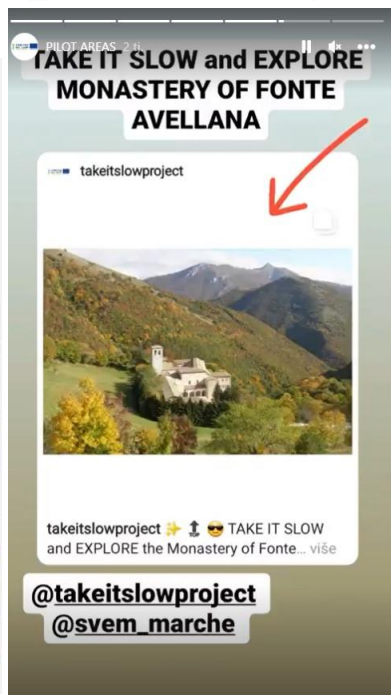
PILOT AREAS 2 tj

TAKE IT SLOW and EXPLORE MONASTERY OF FONTE AVELLANA

takeitslowproject

takeitslowproject ✨ ⚓ 😎 TAKE IT SLOW and EXPLORE the Monastery of Fonte... više

@takeitslowproject
@svem_marche